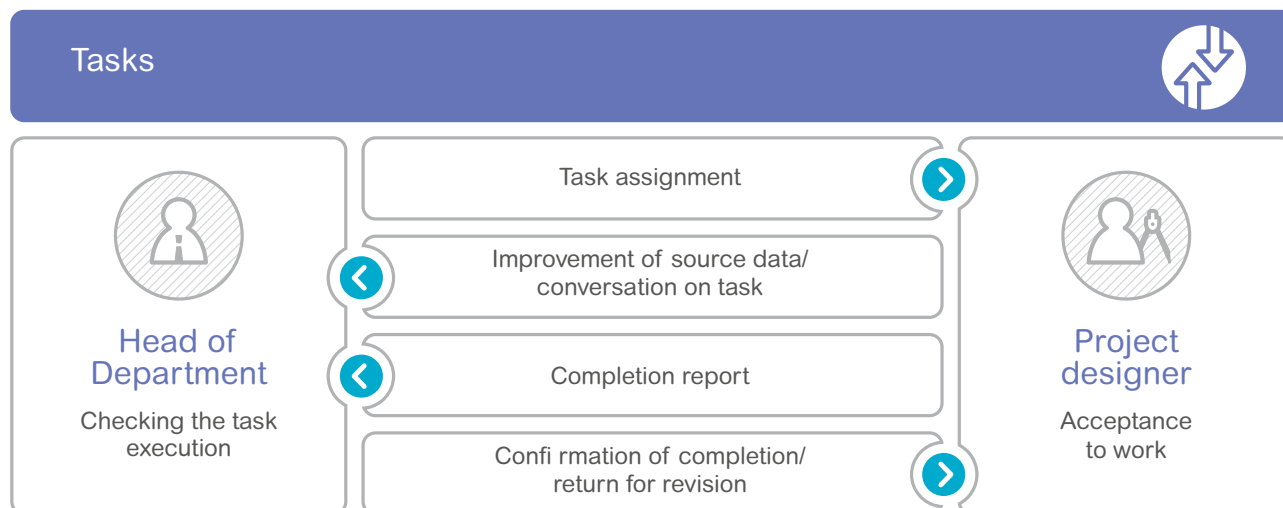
Tasks

Head of Department

Checking the task execution

Task assignment

Improvement of source data/ conversation on task

Completion report

Confi rmation of completion/ return for revision

Project designer

Acceptance to work